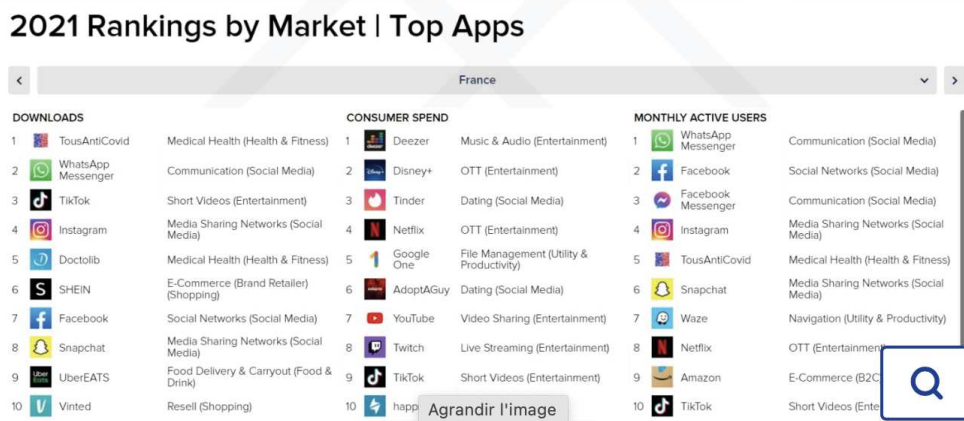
2021 Rankings by Market | Top Apps

France

DOWNLOADS

| | | |
|---|---|---|
| 1 | TousAntiCovid | Medical Health (Health & Fitness) |
| 2 | WhatsApp Messenger | Communication (Social Media) |
| 3 | TikTok | Short Videos (Entertainment) |
| 4 | Instagram | Media Sharing Networks (Social Media) |
| 5 | Doctolib | Medical Health (Health & Fitness) |
| 6 | SHEIN | E-Commerce (Brand Retailer) (Shopping) |
| 7 | Facebook | Social Networks (Social Media) |
| 8 | Snapchat | Media Sharing Networks (Social Media) |
| 9 | UberEATS | Food Delivery & Carryout (Food & Drink) |
| 10 | Vinted | Resell (Shopping) |

CONSUMER SPEND

| | | |
|---|---|---|
| 1 | Deezer | Music & Audio (Entertainment) |
| 2 | Disney+ | OTT (Entertainment) |
| 3 | Tinder | Dating (Social Media) |
| 4 | Netflix | OTT (Entertainment) |
| 5 | Google One | File Management (Utility & Productivity) |
| 6 | AdoptAGuy | Dating (Social Media) |
| 7 | YouTube | Video Sharing (Entertainment) |
| 8 | Twitch | Live Streaming (Entertainment) |
| 9 | TikTok | Short Videos (Entertainment) |
| 10 | happ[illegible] | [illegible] |

Agrandir l'image

MONTHLY ACTIVE USERS

| | | |
|---|---|---|
| 1 | WhatsApp Messenger | Communication (Social Media) |
| 2 | Facebook | Social Networks (Social Media) |
| 3 | Facebook Messenger | Communication (Social Media) |
| 4 | Instagram | Media Sharing Networks (Social Media) |
| 5 | TousAntiCovid | Medical Health (Health & Fitness) |
| 6 | Snapchat | Media Sharing Networks (Social Media) |
| 7 | Waze | Navigation (Utility & Productivity) |
| 8 | Netflix | OTT (Entertainment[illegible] |
| 9 | Amazon | E-Commerce (B2C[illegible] |
| 10 | TikTok | Short Videos (Ente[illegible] |